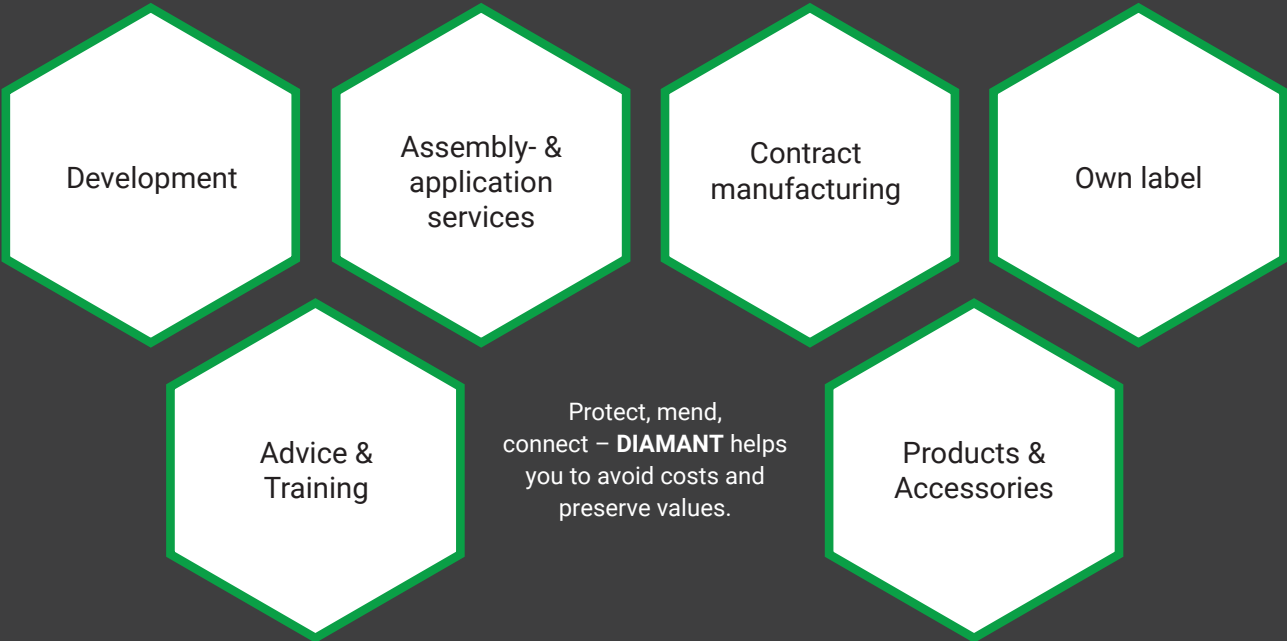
Development

Assembly- & application services

Contract manufacturing

Own label

Advice & Training

Protect, mend, connect – **DIAMANT** helps you to avoid costs and preserve values.

Products & Accessories